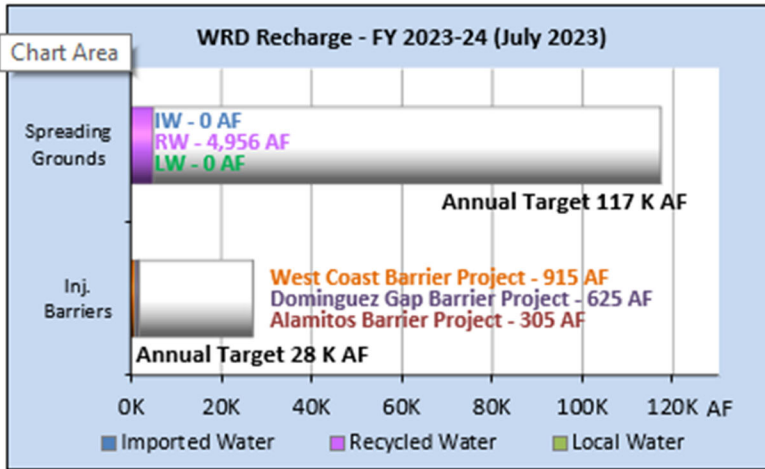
Chart Area

WRD Recharge - FY 2023-24 (July 2023)

Spreading Grounds

IW - 0 AF
RW - 4,956 AF
LW - 0 AF

Annual Target 117 K AF

Inj. Barriers

West Coast Barrier Project - 915 AF
Dominguez Gap Barrier Project - 625 AF
Alamitos Barrier Project - 305 AF

Annual Target 28 K AF

0K 20K 40K 60K 80K 100K 120K AF

Imported Water Recycled Water Local Water